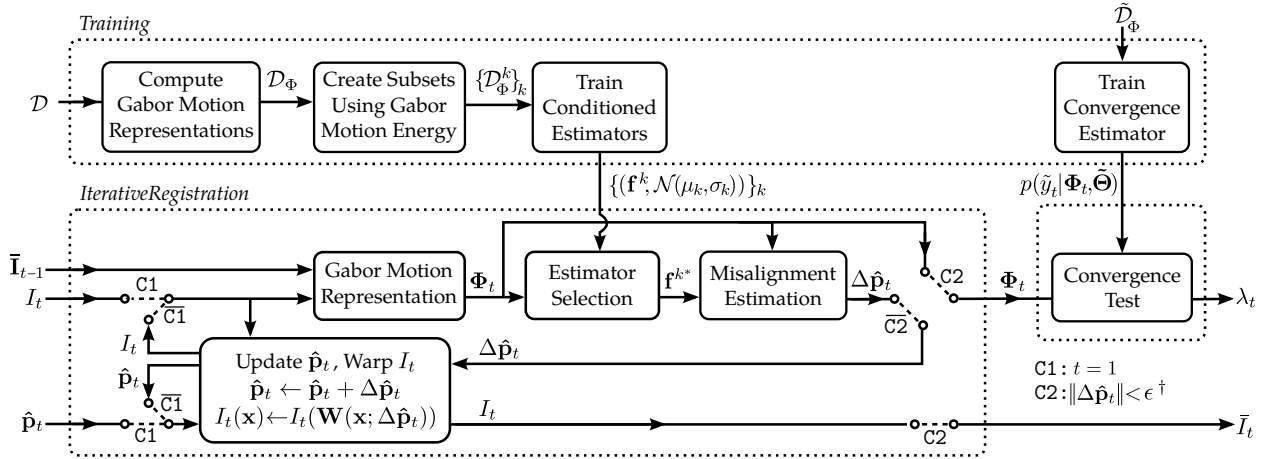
Training

$\tilde{\mathcal{D}}_\Phi$

$\mathcal{D}$

Compute Gabor Motion Representations

$\mathcal{D}_\Phi$

Create Subsets Using Gabor Motion Energy

$\{\mathcal{D}_\Phi^k\}_k$

Train Conditioned Estimators

Train Convergence Estimator

$\{(\mathbf{f}^k, \mathcal{N}(\mu_k, \sigma_k))\}_k$

$p(\tilde{y}_t|\mathbf{\Phi}_t, \tilde{\mathbf{\Theta}})$

IterativeRegistration

$\bar{\mathbf{I}}_{t-1}$

Gabor Motion Representation

$\mathbf{\Phi}_t$

Estimator Selection

$\mathbf{f}^{k^*}$

Misalignment Estimation

$\Delta\hat{\mathbf{p}}_t$

C2

$\mathbf{\Phi}_t$

Convergence Test

$\lambda_t$

$I_t$

C1

$\overline{\text{C1}}$

$\overline{\text{C2}}$

$I_t$

$\Delta\hat{\mathbf{p}}_t$

Update $\hat{\mathbf{p}}_t$, Warp $I_t$
$\hat{\mathbf{p}}_t \leftarrow \hat{\mathbf{p}}_t + \Delta\hat{\mathbf{p}}_t$
$I_t(\mathbf{x}) \leftarrow I_t(\mathbf{W}(\mathbf{x}; \Delta\hat{\mathbf{p}}_t))$

$\hat{\mathbf{p}}_t$

$\overline{\text{C1}}$

$\hat{\mathbf{p}}_t$

C1

$I_t$

C2

$\bar{I}_t$

C1: $t = 1$
C2: $\|\Delta\hat{\mathbf{p}}_t\| < \epsilon^\dagger$